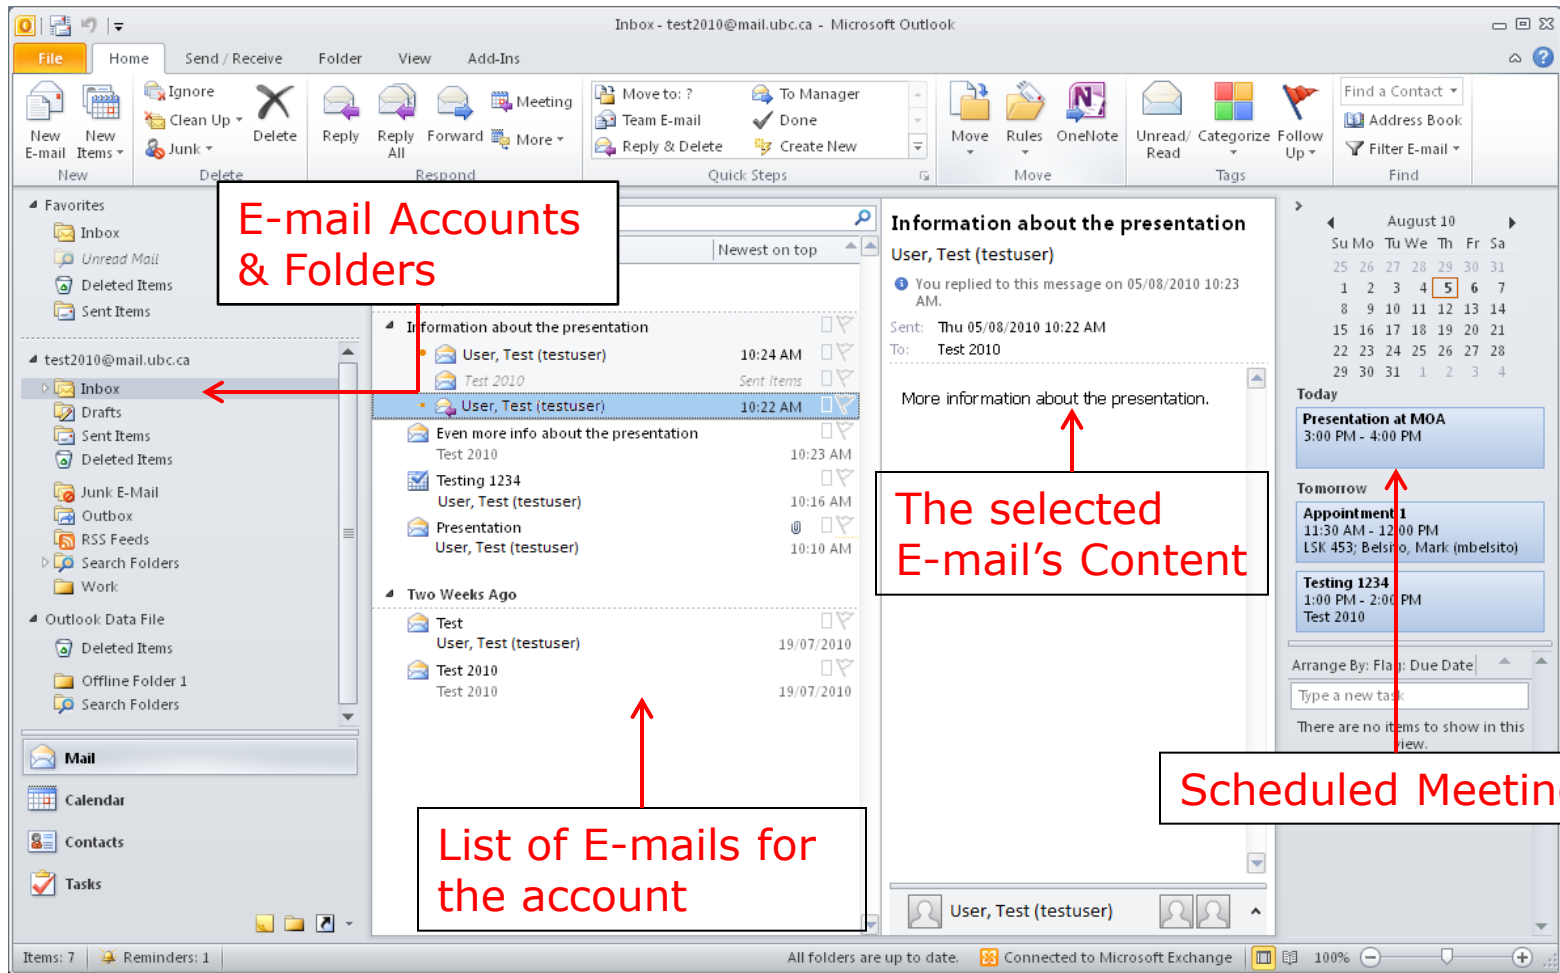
Inbox - test2010@mail.ubc.ca - Microsoft Outlook

File | Home | Send / Receive | Folder | View | Add-Ins

New E-mail | New Items | New
Ignore | Clean Up | Junk | Delete | Delete
Reply | Reply All | Forward | Meeting | More | Respond
Move to: ? | Team E-mail | Reply & Delete | To Manager | Done | Create New | Quick Steps
Move | Rules | OneNote | Move
Unread/ Read | Categorize | Follow Up | Tags
Find a Contact | Address Book | Filter E-mail | Find

Favorites
Inbox
Unread Mail
Deleted Items
Sent Items

test2010@mail.ubc.ca
Inbox
Drafts
Sent Items
Deleted Items
Junk E-Mail
Outbox
RSS Feeds
Search Folders
Work

Outlook Data File
Deleted Items
Offline Folder 1
Search Folders

Mail
Calendar
Contacts
Tasks

E-mail Accounts & Folders

Newest on top

Information about the presentation
User, Test (testuser) 10:24 AM
Test 2010 Sent Items
User, Test (testuser) 10:22 AM
Even more info about the presentation
Test 2010 10:23 AM
Testing 1234
User, Test (testuser) 10:16 AM
Presentation
User, Test (testuser) 10:10 AM
Two Weeks Ago
Test
User, Test (testuser) 19/07/2010
Test 2010
Test 2010 19/07/2010

List of E-mails for the account

Information about the presentation
User, Test (testuser)
You replied to this message on 05/08/2010 10:23 AM.
Sent: Thu 05/08/2010 10:22 AM
To: Test 2010

More information about the presentation.

The selected E-mail’s Content

User, Test (testuser)

August 10
Su Mo Tu We Th Fr Sa
25 26 27 28 29 30 31
1 2 3 4 5 6 7
8 9 10 11 12 13 14
15 16 17 18 19 20 21
22 23 24 25 26 27 28
29 30 31 1 2 3 4

Today
Presentation at MOA
3:00 PM - 4:00 PM
Tomorrow
Appointment 1
11:30 AM - 12:00 PM
LSK 453; Belsito, Mark (mbelsito)
Testing 1234
1:00 PM - 2:00 PM
Test 2010

Arrange By: Flag: Due Date
Type a new task
There are no items to show in this view.

Scheduled Meetin

Items: 7 | Reminders: 1 | All folders are up to date. | Connected to Microsoft Exchange | 100%